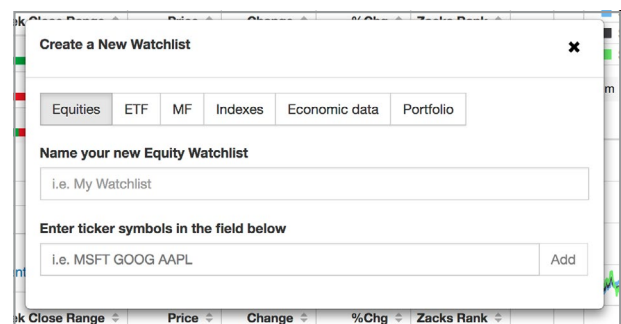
k Close Range ≑ Price ≑ Change ≑ %Chg ≑ Zacks Rank ≑

Create a New Watchlist

✖

Equities ETF MF Indexes Economic data Portfolio

Name your new Equity Watchlist

i.e. My Watchlist

Enter ticker symbols in the field below

i.e. MSFT GOOG AAPL

Add

k Close Range ≑ Price ≑ Change ≑ %Chg ≑ Zacks Rank ≑